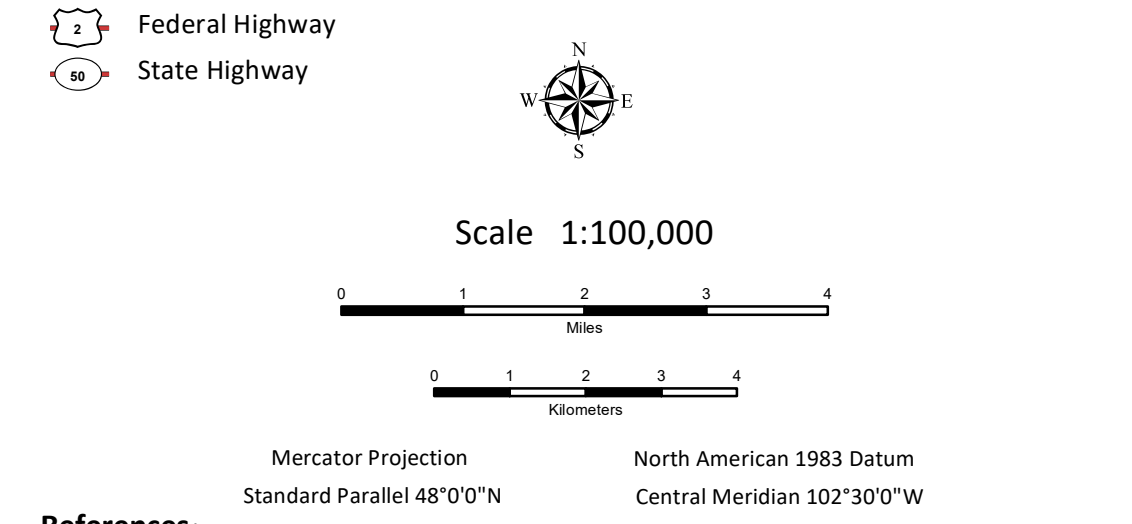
2 Federal Highway

50 State Highway

N
W E
S

Scale 1:100,000

0 1 2 3 4
Miles

0 1 2 3 4
Kilometers

Mercator Projection

Standard Parallel 48°0'0"N

North American 1983 Datum

Central Meridian 102°30'0"W

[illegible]